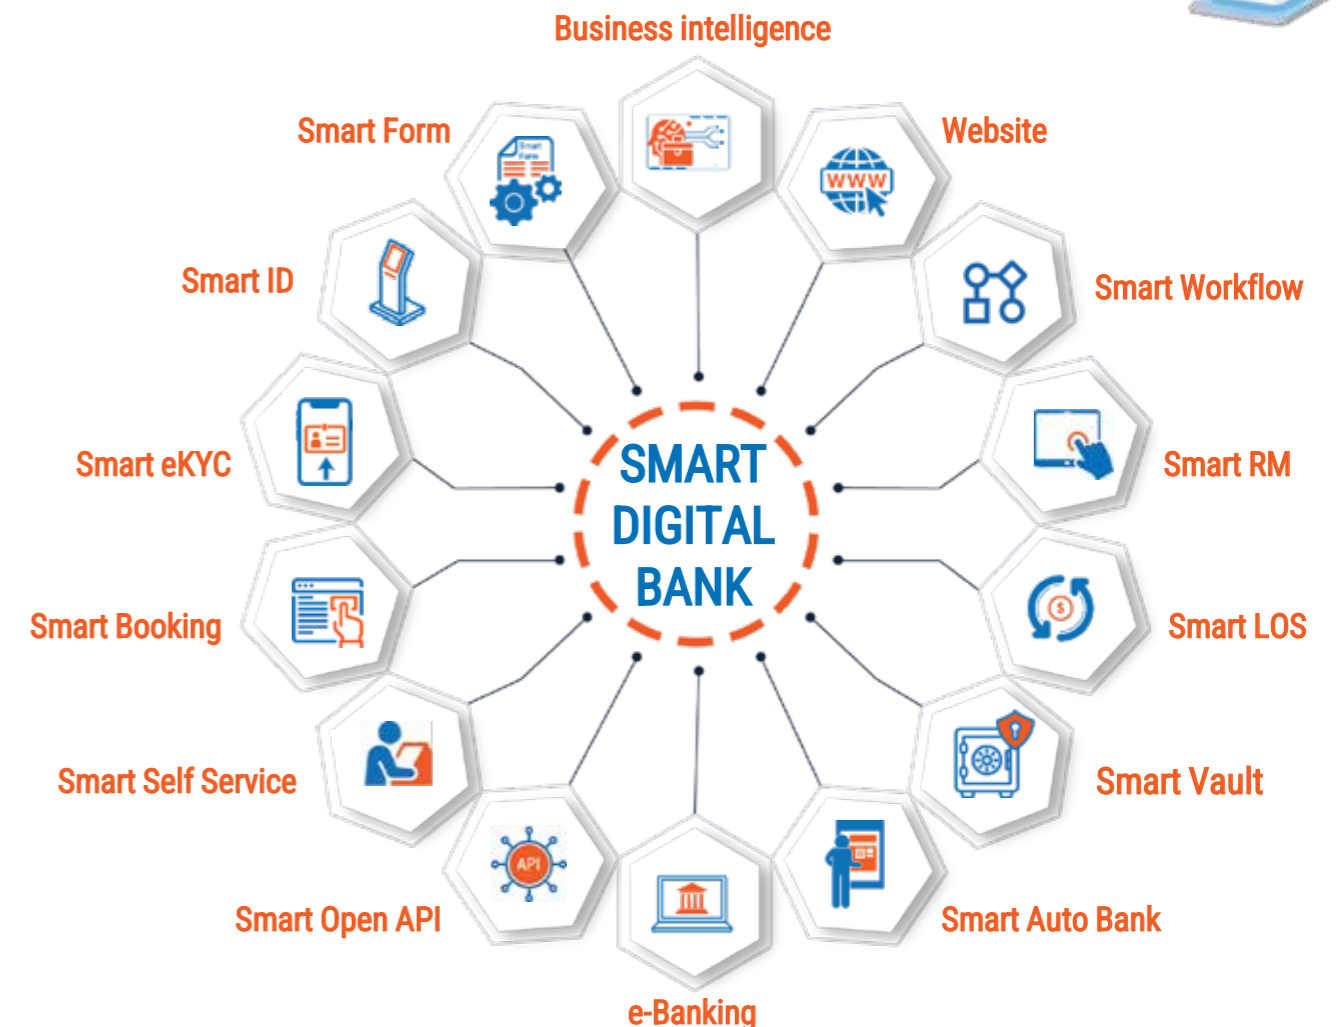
Business intelligence

Smart Form

Website

Smart ID

Smart Workflow

Smart eKYC

Smart RM

SMART DIGITAL BANK

Smart Booking

Smart LOS

Smart Self Service

Smart Vault

Smart Open API

Smart Auto Bank

e-Banking

Smart Form

WWW

API